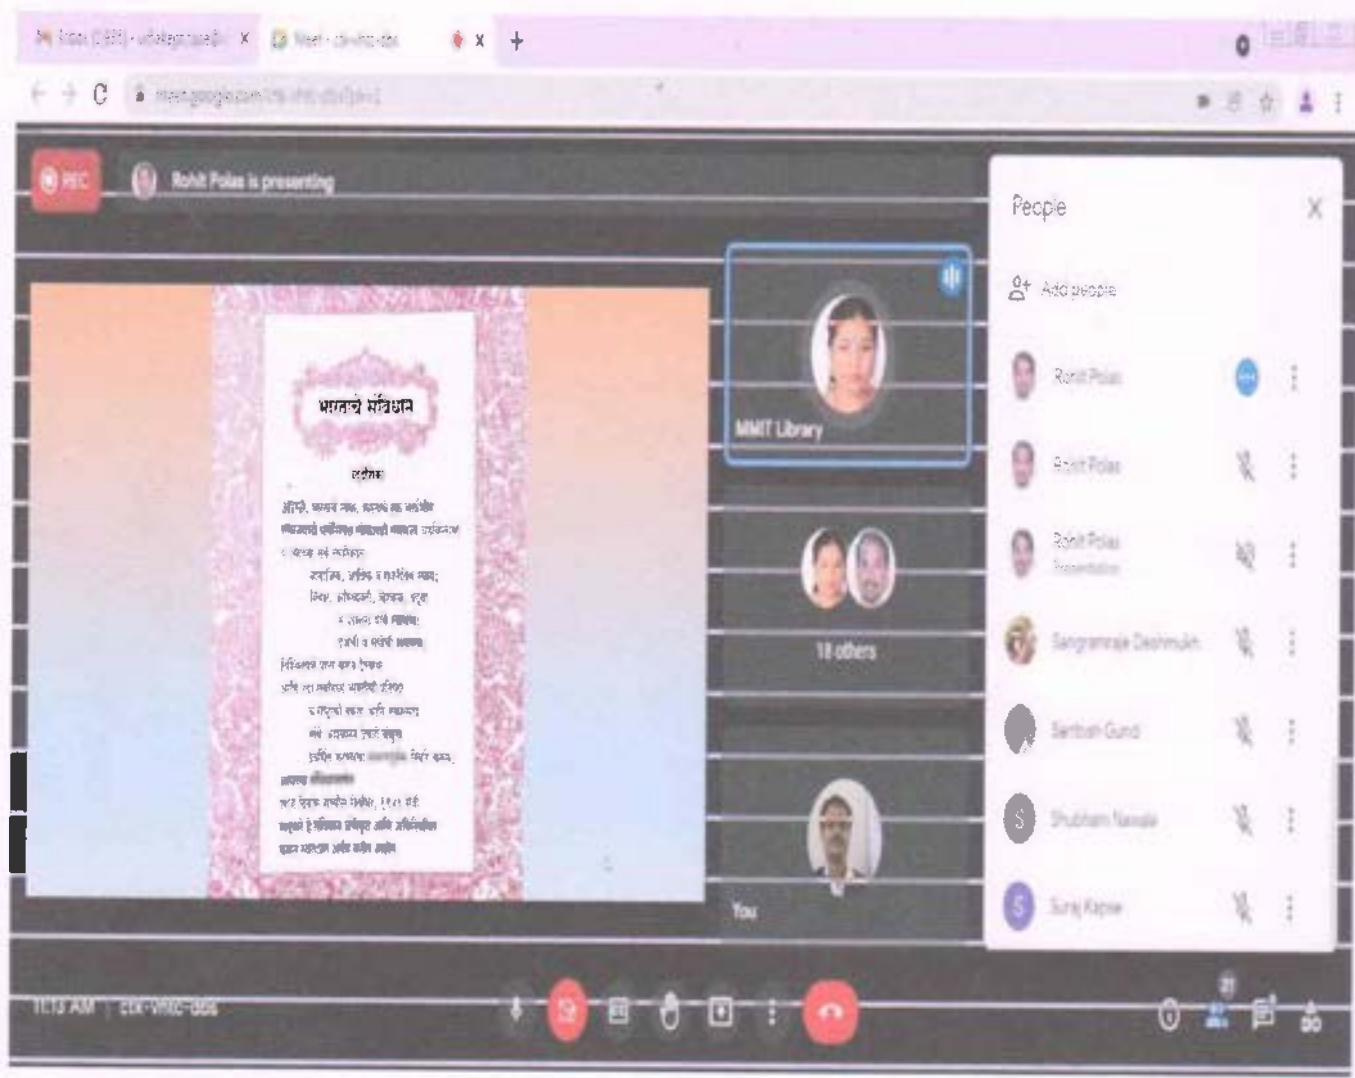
Inbox (1835) - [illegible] × Meet - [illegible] × +

meet.google.com/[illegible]

REC Rohit Polas is presenting

भारताचे संविधान

उद्देशिका

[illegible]

MMIT Library

18 others

You

People ×

Add people

Rohit Polas

Rohit Polas

Rohit Polas Presentation

Sangramraje Deshmukh

Santosh Gund

S Shubham Nawale

S Suraj Kapse

11:13 AM | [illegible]

21